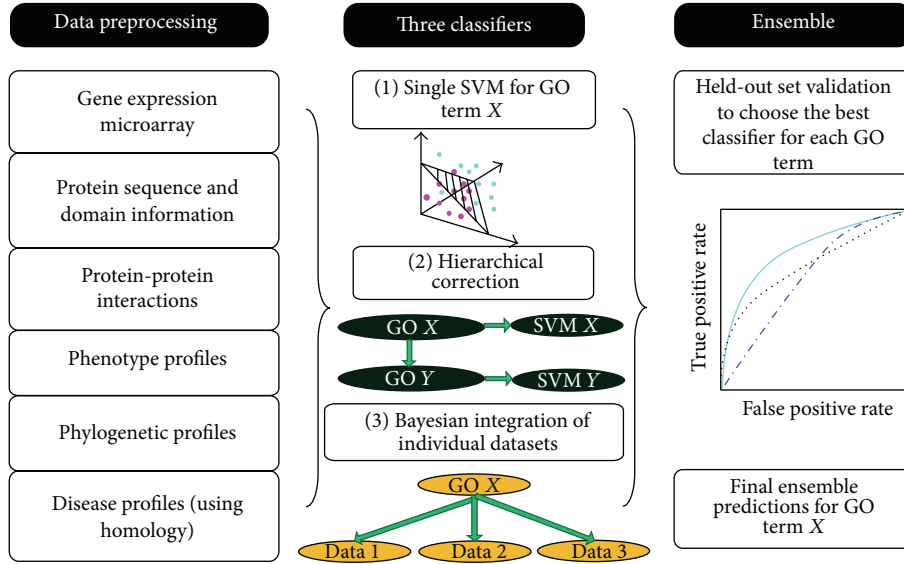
Data preprocessing

Gene expression microarray

Protein sequence and domain information

Protein-protein interactions

Phenotype profiles

Phylogenetic profiles

Disease profiles (using homology)

Three classifiers

(1) Single SVM for GO term $X$

(2) Hierarchical correction

GO $X$

SVM $X$

GO $Y$

SVM $Y$

(3) Bayesian integration of individual datasets

GO $X$

Data 1

Data 2

Data 3

Ensemble

Held-out set validation to choose the best classifier for each GO term

True positive rate

False positive rate

Final ensemble predictions for GO term $X$